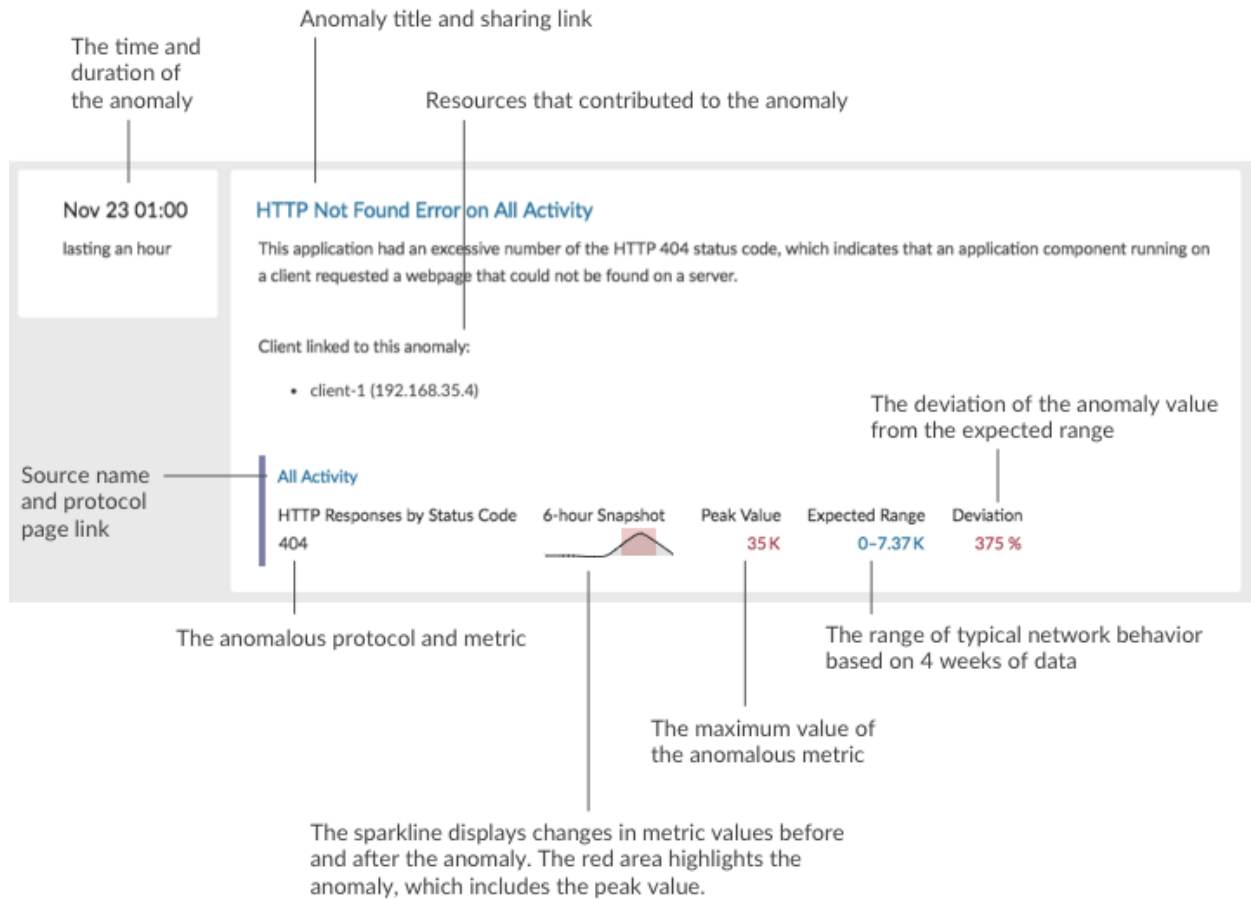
Anomaly title and sharing link

The time and duration of the anomaly

Resources that contributed to the anomaly

Nov 23 01:00

lasting an hour

HTTP Not Found Error on All Activity

This application had an excessive number of the HTTP 404 status code, which indicates that an application component running on a client requested a webpage that could not be found on a server.

Client linked to this anomaly:

• client-1 (192.168.35.4)

The deviation of the anomaly value from the expected range

Source name and protocol page link

All Activity

| HTTP Responses by Status Code | 6-hour Snapshot | Peak Value | Expected Range | Deviation |
|---|---|---|---|---|
| 404 | | 35 K | 0–7.37 K | 375 % |

The anomalous protocol and metric

The range of typical network behavior based on 4 weeks of data

The maximum value of the anomalous metric

The sparkline displays changes in metric values before and after the anomaly. The red area highlights the anomaly, which includes the peak value.